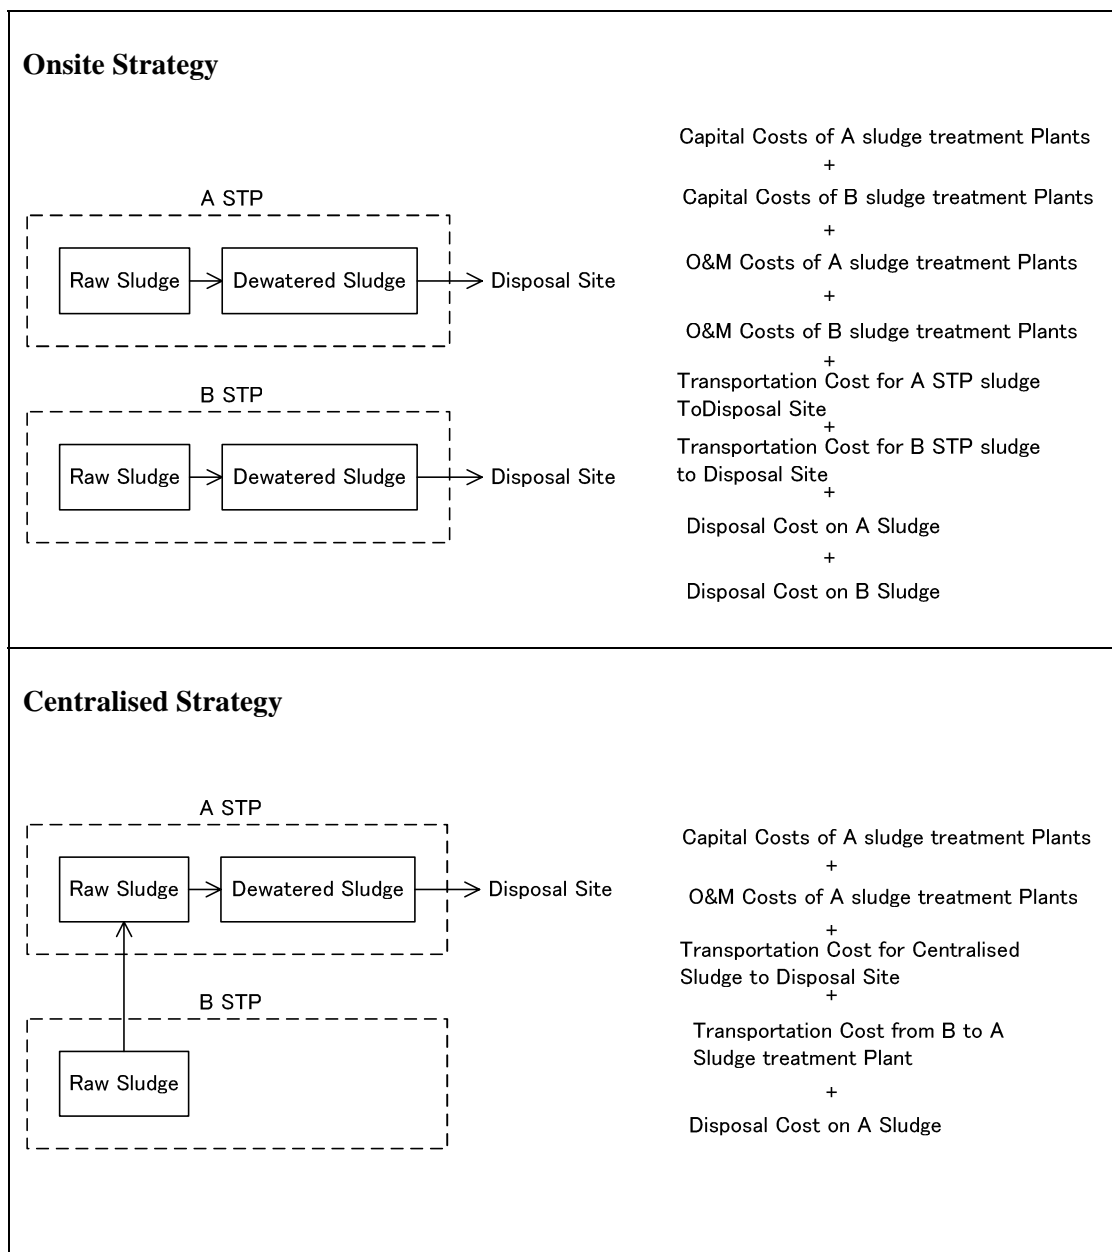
**Onsite Strategy**

A STP

Raw Sludge → Dewatered Sludge → Disposal Site

B STP

Raw Sludge → Dewatered Sludge → Disposal Site

Capital Costs of A sludge treatment Plants
+
Capital Costs of B sludge treatment Plants
+
O&M Costs of A sludge treatment Plants
+
O&M Costs of B sludge treatment Plants
+
Transportation Cost for A STP sludge ToDisposal Site
+
Transportation Cost for B STP sludge to Disposal Site
+
Disposal Cost on A Sludge
+
Disposal Cost on B Sludge

**Centralised Strategy**

A STP

Raw Sludge → Dewatered Sludge → Disposal Site

B STP

Raw Sludge

Capital Costs of A sludge treatment Plants
+
O&M Costs of A sludge treatment Plants
+
Transportation Cost for Centralised Sludge to Disposal Site
+
Transportation Cost from B to A Sludge treatment Plant
+
Disposal Cost on A Sludge